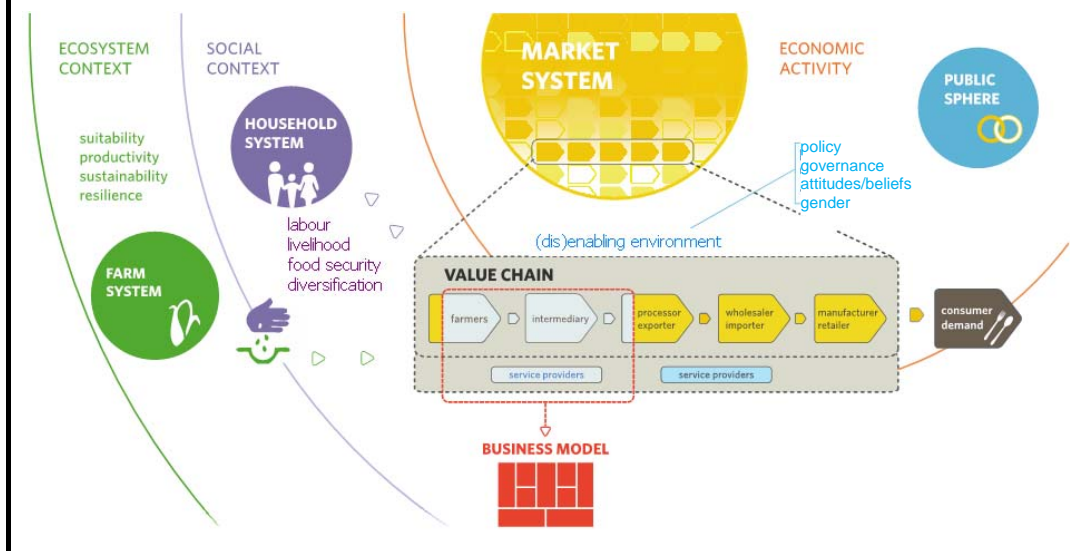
ECOSYSTEM CONTEXT

SOCIAL CONTEXT

MARKET SYSTEM

ECONOMIC ACTIVITY

PUBLIC SPHERE

suitability
productivity
sustainability
resilience

HOUSEHOLD SYSTEM

policy
governance
attitudes/beliefs
gender

labour
livelihood
food security
diversification

(dis)enabling environment

FARM SYSTEM

VALUE CHAIN

farmers

intermediary

processor exporter

wholesaler importer

manufacturer retailer

consumer demand

service providers

service providers

BUSINESS MODEL